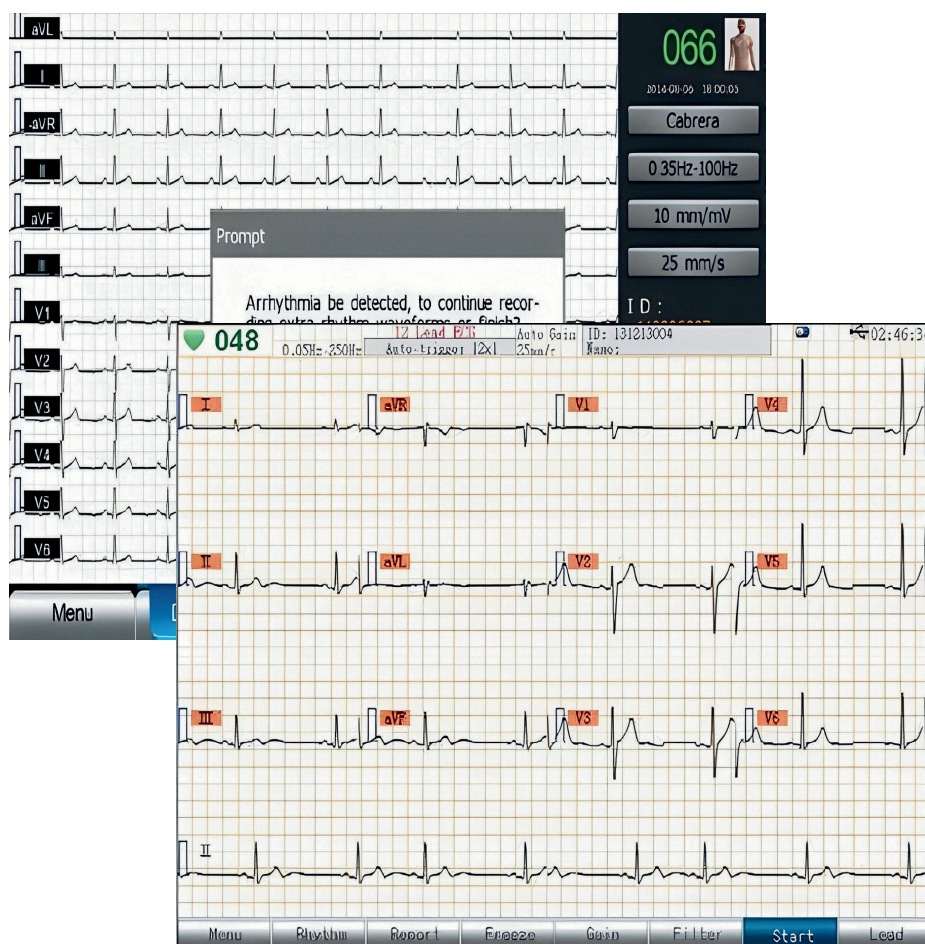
aVL
I
-aVR
II
aVF
III
V1
V2
V3
V4
V5
V6
Menu

066
2014-01-06 18:00:05
Cabrera
0.35Hz-100Hz
10 mm/mV
25 mm/s
ID:

Prompt
Arrhythmia be detected, to continue recording extra rhythm waveforms or finish?

048
0.05Hz-250Hz
12 Lead ECG
Auto-trigger [2x]
Auto Gain
25mm/s
ID: 131213004
Name:
02:46:3
I
aVR
V1
V4
II
aVL
V2
V5
III
aVF
V3
V6
II
Menu
Rhythm
Report
Freeze
Gain
Filter
Start
Lead